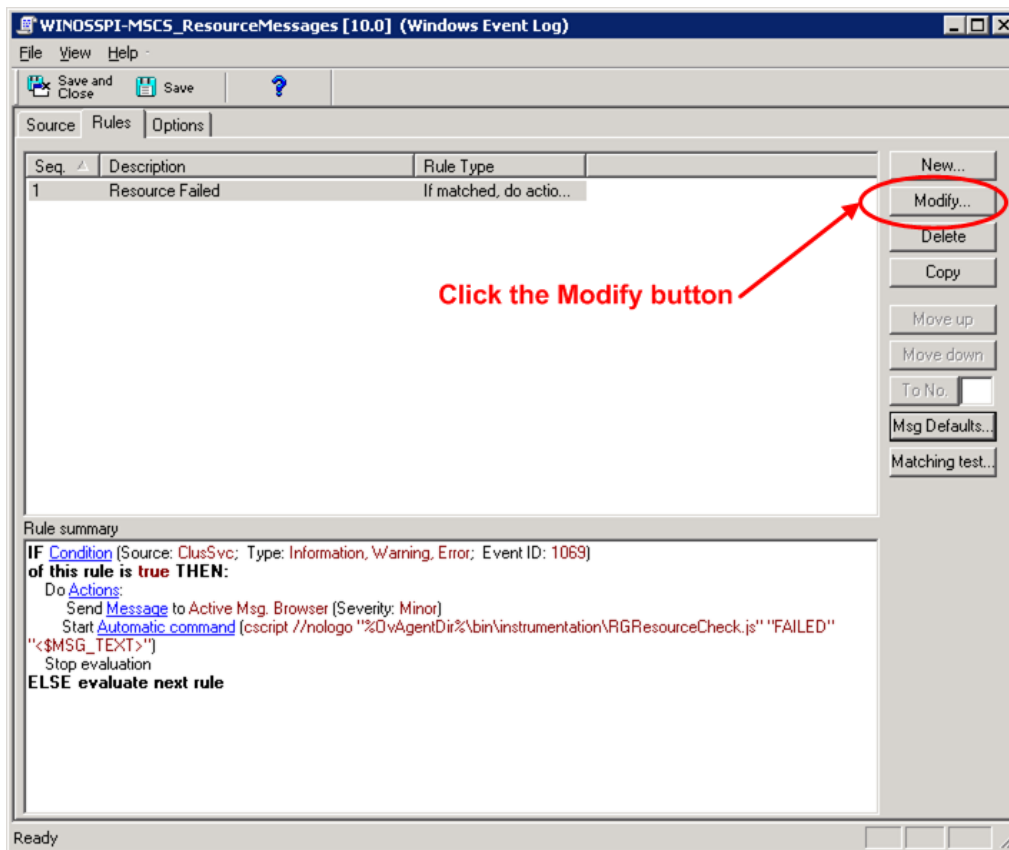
WINOSSPI-MSCS_ResourceMessages [10.0] (Windows Event Log)

File View Help

Save and Close Save ?

Source Rules Options

| Seq. | Description | Rule Type |
|---|---|---|
| 1 | Resource Failed | If matched, do actio... |

New...
Modify...
Delete
Copy
Move up
Move down
To No.
Msg Defaults...
Matching test...

Click the Modify button

Rule summary

IF Condition (Source: ClusSvc; Type: Information, Warning, Error; Event ID: 1069)
of this rule is true THEN:
Do Actions:
Send Message to Active Msg. Browser (Severity: Minor)
Start Automatic command (cscript //nologo "%OvAgentDir%\bin\instrumentation\RGResourceCheck.js" "FAILED" "<$MSG_TEXT>")
Stop evaluation
ELSE evaluate next rule

Ready